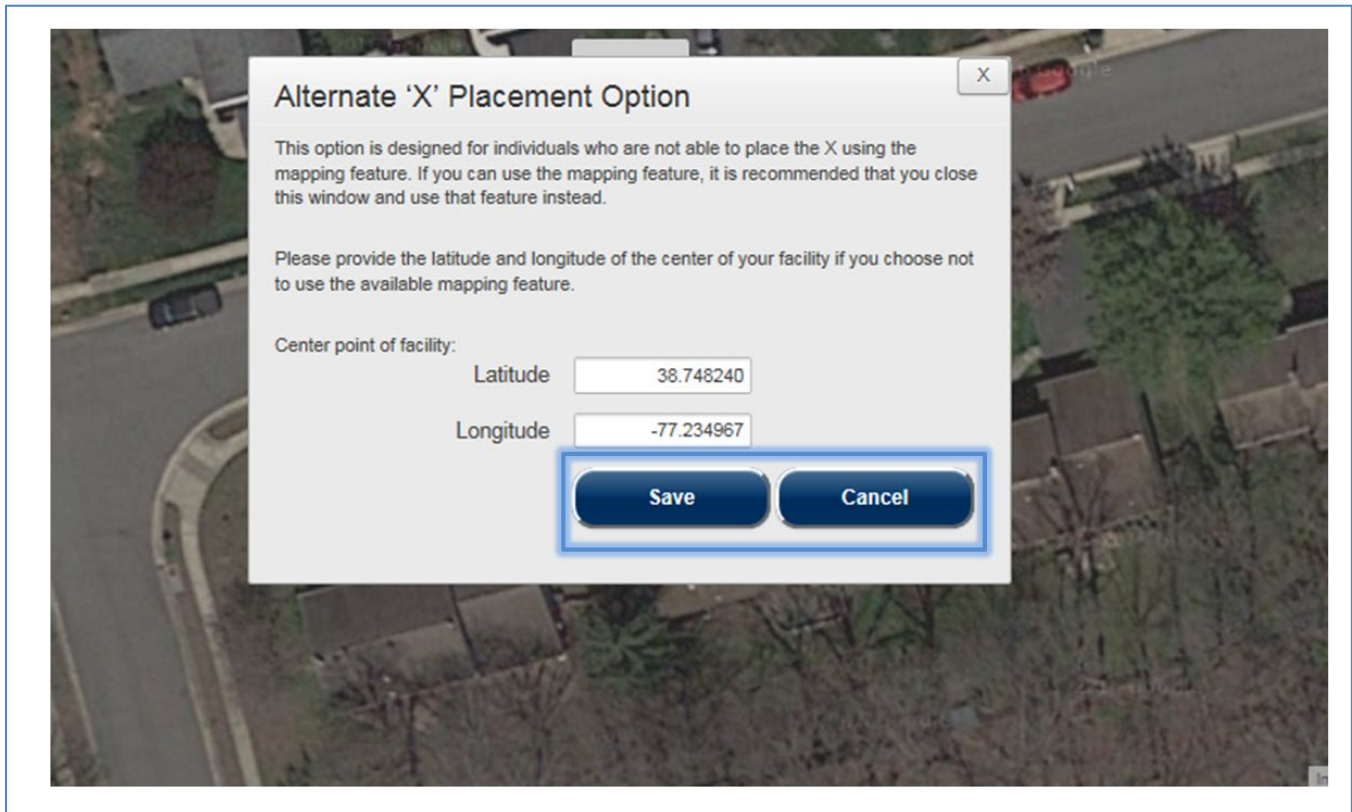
X

Alternate 'X' Placement Option

This option is designed for individuals who are not able to place the X using the mapping feature. If you can use the mapping feature, it is recommended that you close this window and use that feature instead.

Please provide the latitude and longitude of the center of your facility if you choose not to use the available mapping feature.

Center point of facility:

Latitude 38.748240

Longitude -77.234967

Save Cancel